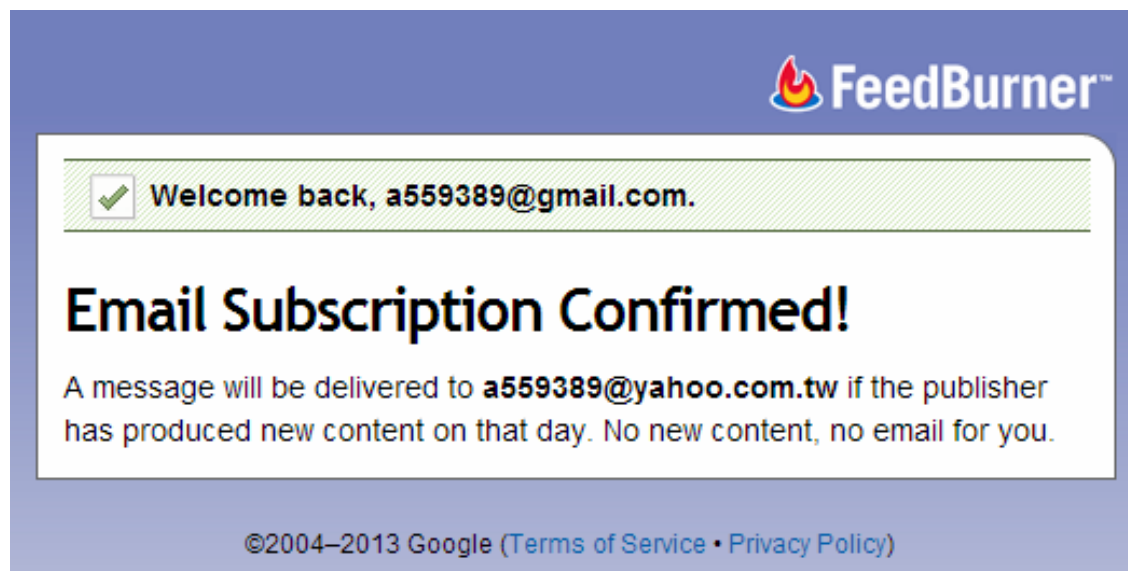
FeedBurner™

Welcome back, a559389@gmail.com.

Email Subscription Confirmed!

A message will be delivered to a559389@yahoo.com.tw if the publisher has produced new content on that day. No new content, no email for you.

©2004–2013 Google (Terms of Service • Privacy Policy)